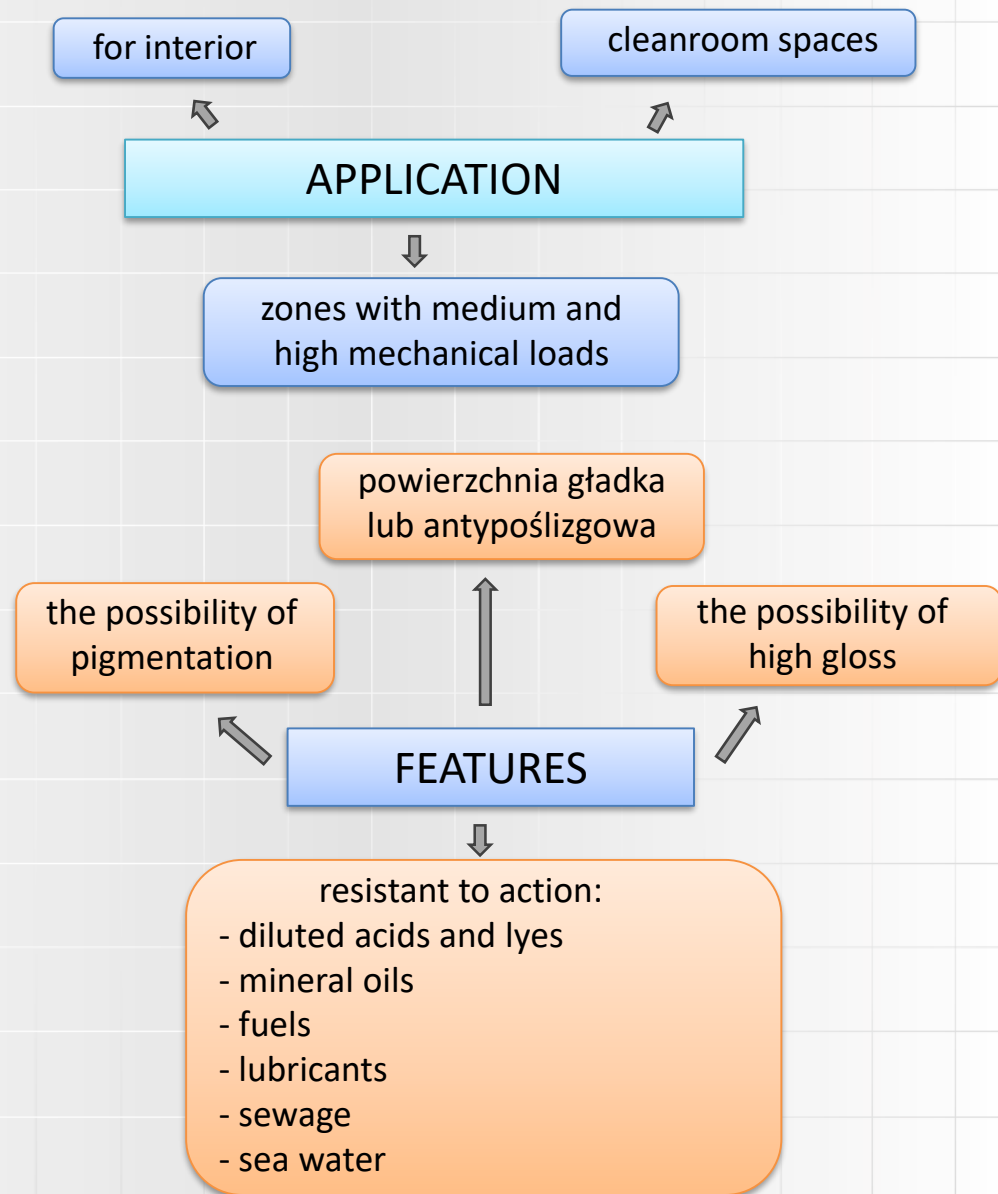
for interior

cleanroom spaces

APPLICATION

zones with medium and high mechanical loads

powierzchnia gładka lub antypoślizgowa

the possibility of pigmentation

the possibility of high gloss

FEATURES

resistant to action:
- diluted acids and lyes
- mineral oils
- fuels
- lubricants
- sewage
- sea water